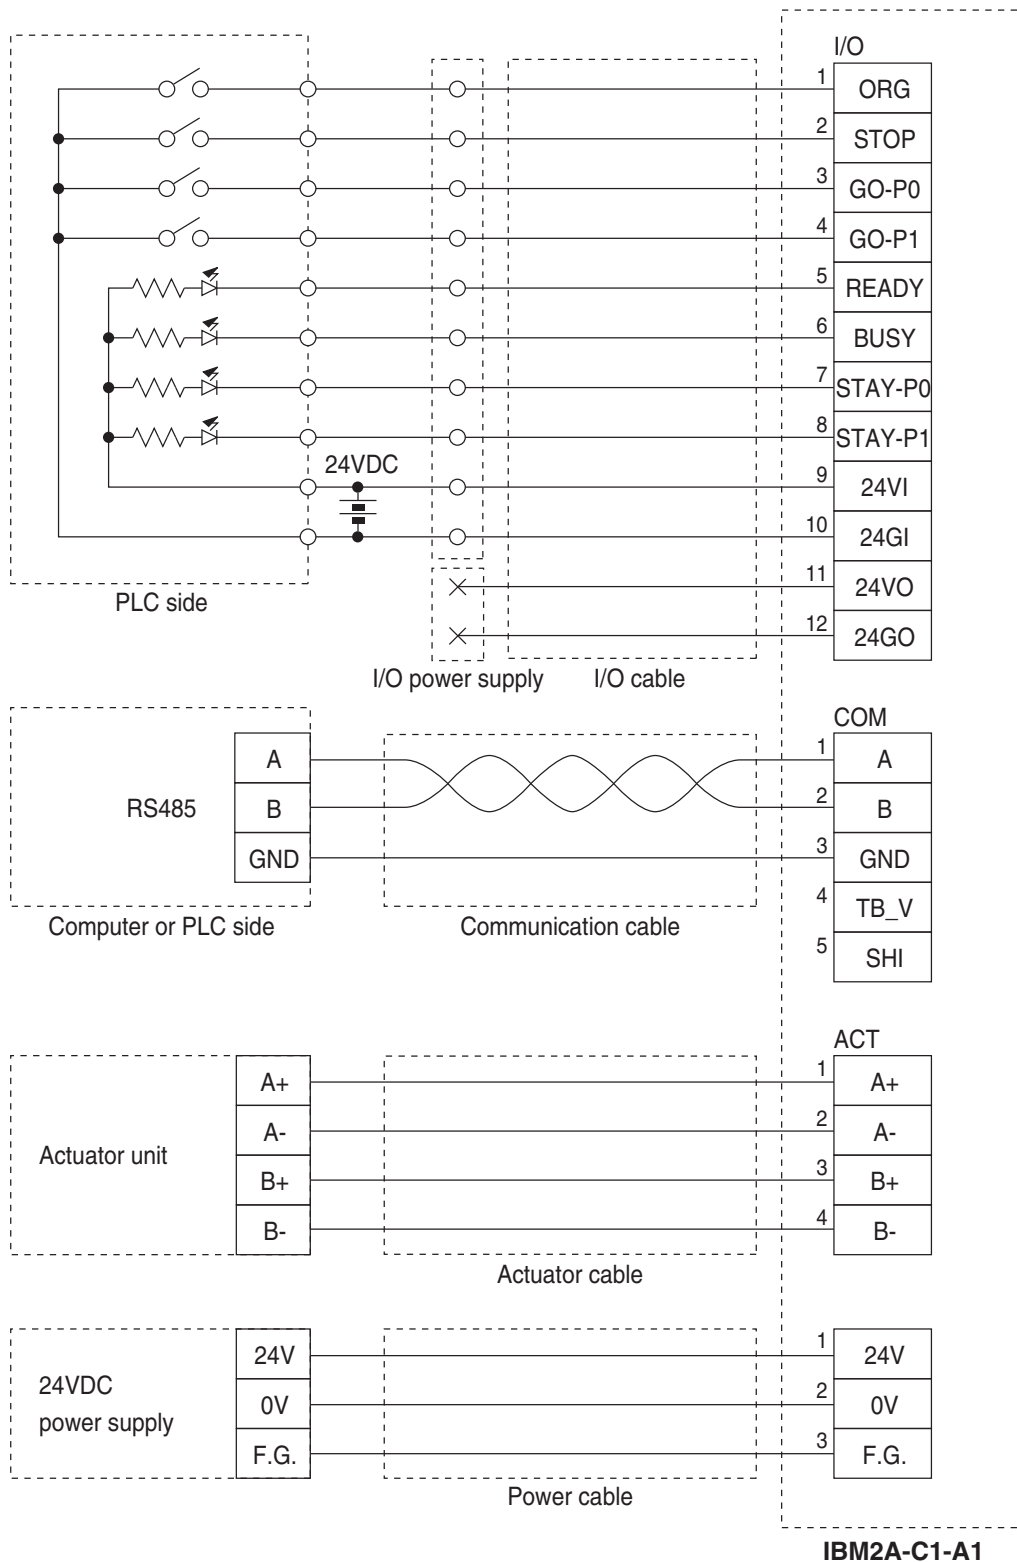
I/O

| | |
|---|---|
| 1 | ORG |
| 2 | STOP |
| 3 | GO-P0 |
| 4 | GO-P1 |
| 5 | READY |
| 6 | BUSY |
| 7 | STAY-P0 |
| 8 | STAY-P1 |
| 9 | 24VI |
| 10 | 24GI |
| 11 | 24VO |
| 12 | 24GO |

24VDC

PLC side

I/O power supply

I/O cable

COM

| | |
|---|---|
| 1 | A |
| 2 | B |
| 3 | GND |
| 4 | TB_V |
| 5 | SHI |

RS485

A
B
GND

Computer or PLC side

Communication cable

ACT

| | |
|---|---|
| 1 | A+ |
| 2 | A- |
| 3 | B+ |
| 4 | B- |

Actuator unit

A+
A-
B+
B-

Actuator cable

24VDC power supply

24V
0V
F.G.

| | |
|---|---|
| 1 | 24V |
| 2 | 0V |
| 3 | F.G. |

Power cable

IBM2A-C1-A1